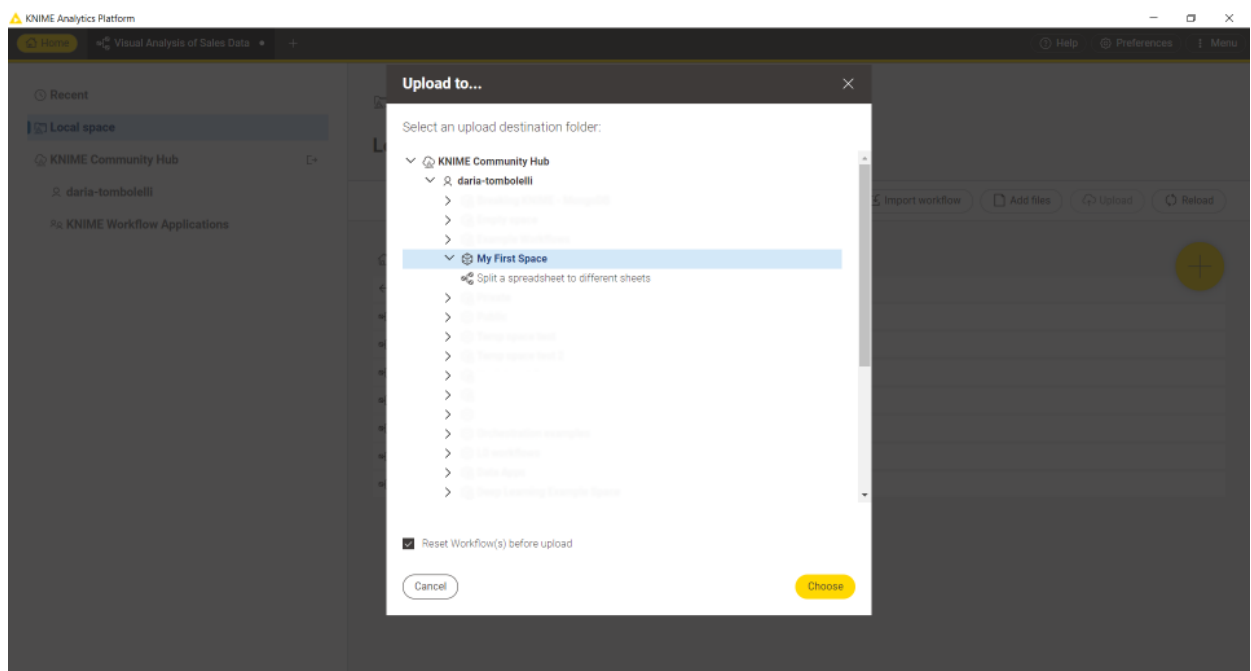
KNIME Analytics Platform

Home
Visual Analysis of Sales Data
Help
Preferences
Menu

Recent
Local space
KNIME Community Hub
daria-tombolelli
KNIME Workflow Applications

Import workflow
Add files
Upload
Reload

Upload to...

Select an upload destination folder:

KNIME Community Hub
daria-tombolelli
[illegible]
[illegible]
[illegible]
My First Space
Split a spreadsheet to different sheets
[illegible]
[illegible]
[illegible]
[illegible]
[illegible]
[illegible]
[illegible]
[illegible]
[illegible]
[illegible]
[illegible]

Reset Workflow(s) before upload

Cancel
Choose